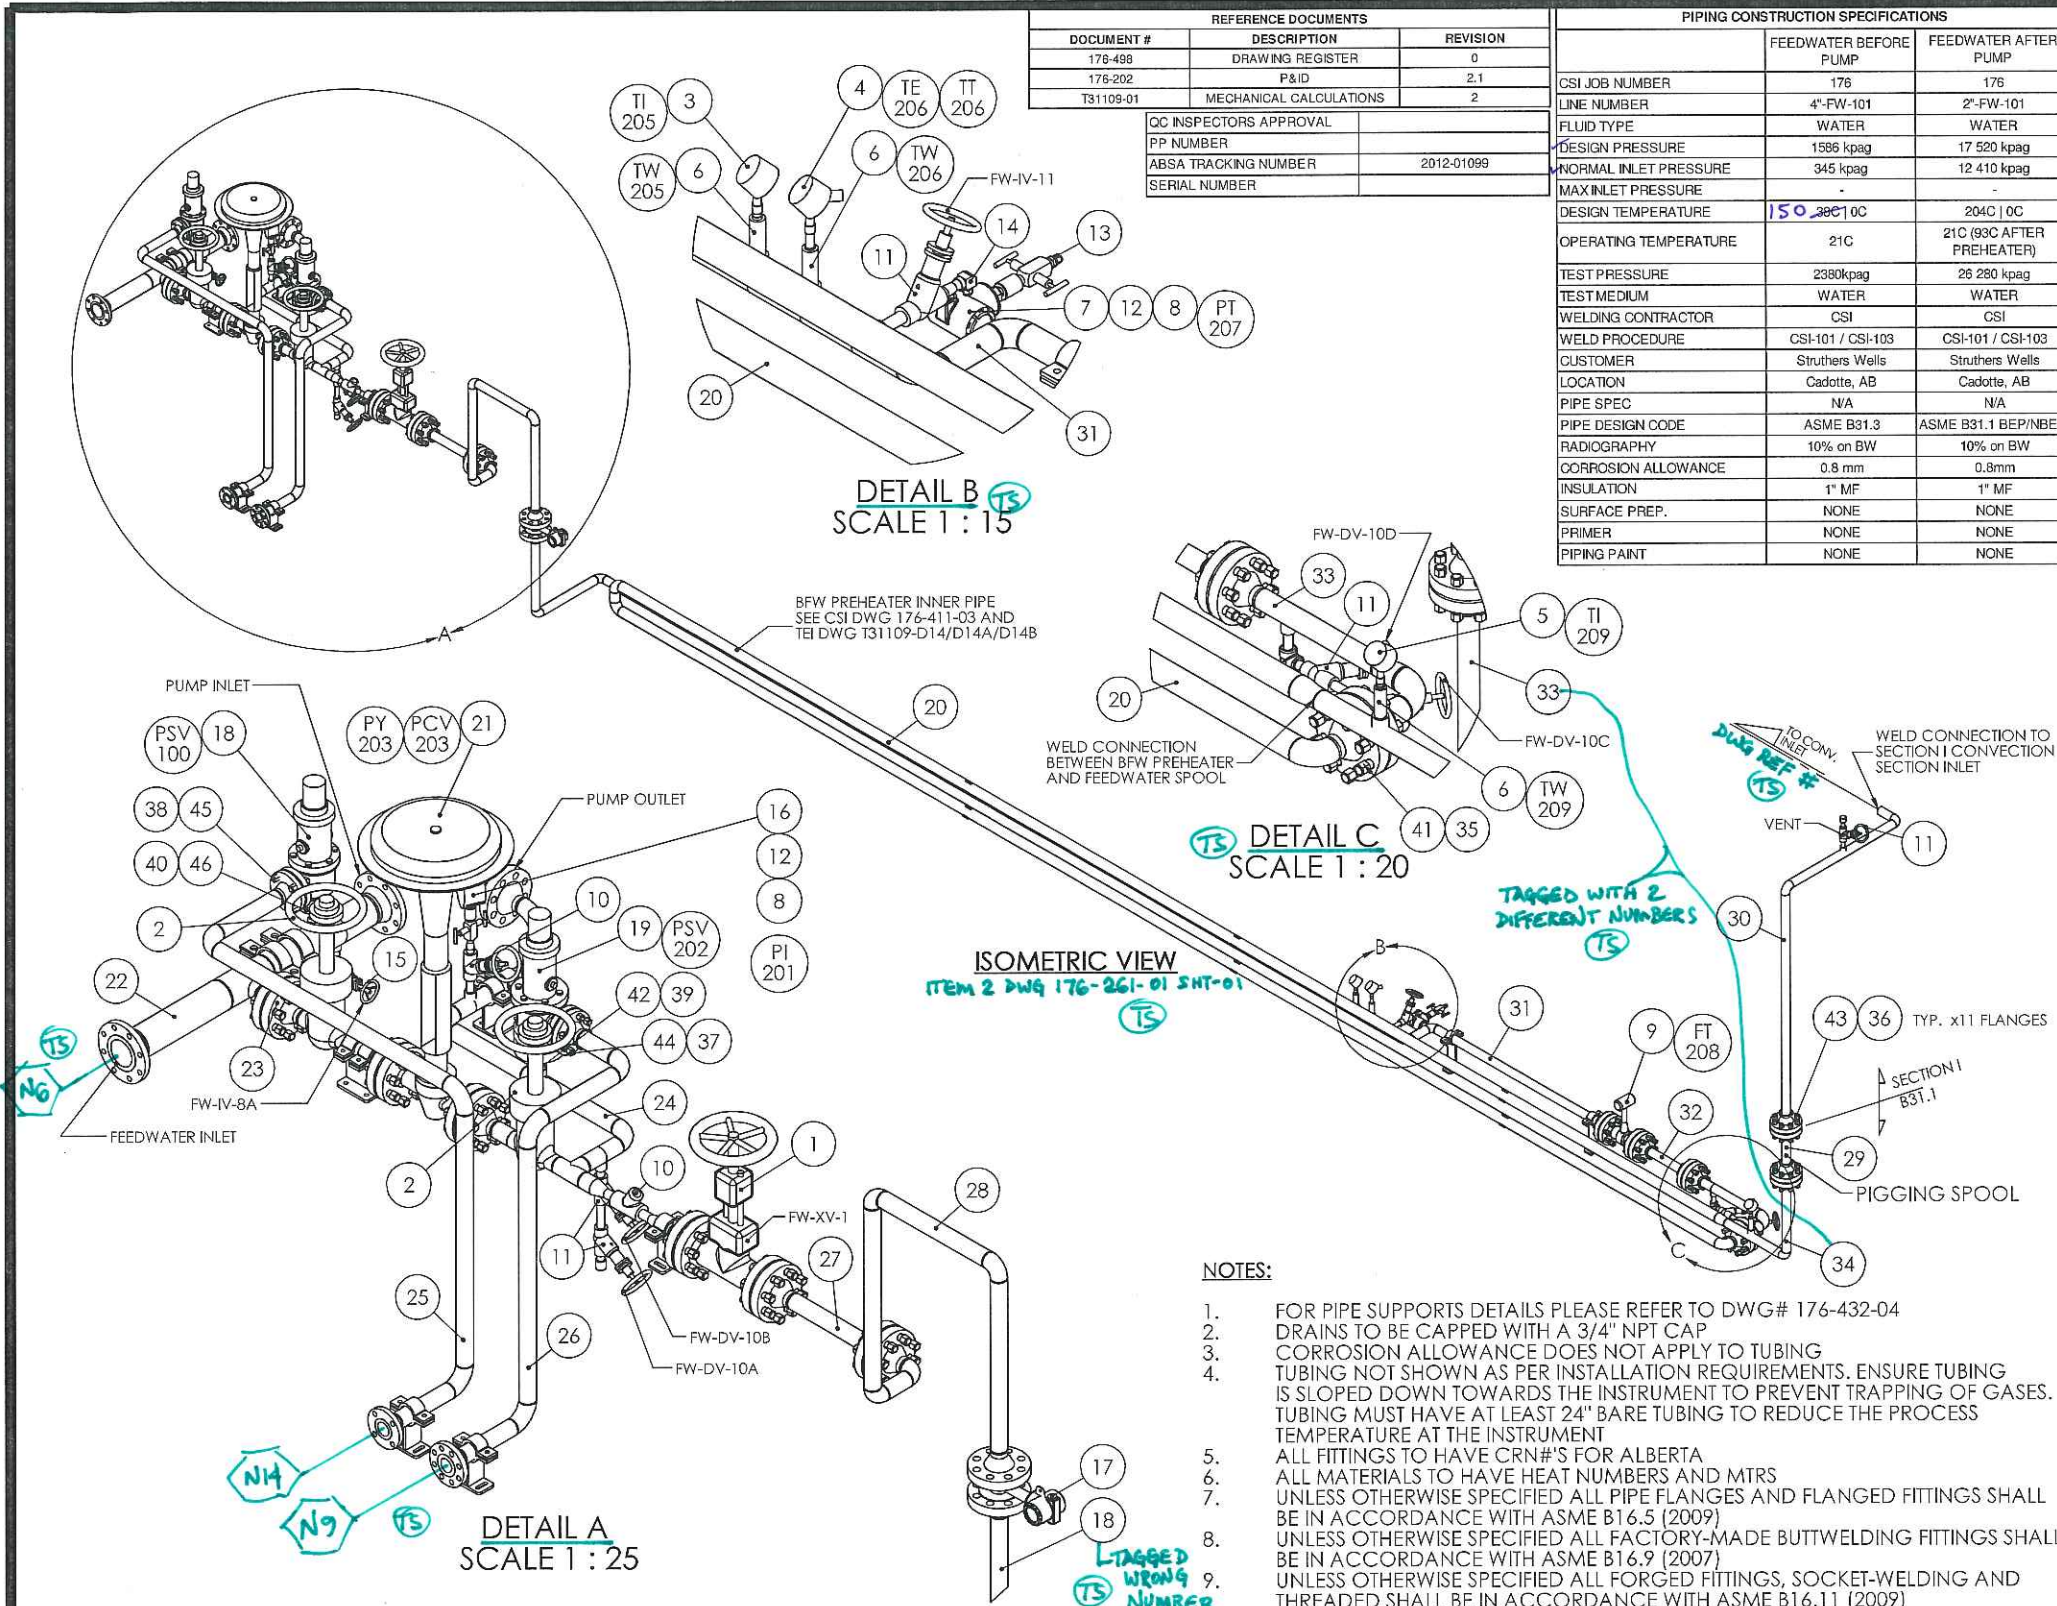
REFERENCE DOCUMENTS

| DOCUMENT # | DESCRIPTION | REVISION |
|---|---|---|
| 176-498 | DRAWING REGISTER | 0 |
| 176-202 | P&ID | 2.1 |
| T31109-01 | MECHANICAL CALCULATIONS | 2 |

| QC INSPECTORS APPROVAL | |
|---|---|
| PP NUMBER | |
| ABSA TRACKING NUMBER | 2012-01099 |
| SERIAL NUMBER | |

PIPING CONSTRUCTION SPECIFICATIONS

| | FEEDWATER BEFORE PUMP | FEEDWATER AFTER PUMP |
|---|---|---|
| CSI JOB NUMBER | 176 | 176 |
| LINE NUMBER | 4"-FW-101 | 2"-FW-101 |
| FLUID TYPE | WATER | WATER |
| DESIGN PRESSURE | 1586 kpag | 17 520 kpag |
| NORMAL INLET PRESSURE | 345 kpag | 12 410 kpag |
| MAX INLET PRESSURE | - | - |
| DESIGN TEMPERATURE | 150 38C \| 0C | 204C \| 0C |
| OPERATING TEMPERATURE | 21C | 21C (93C AFTER PREHEATER) |
| TEST PRESSURE | 2380kpag | 26 280 kpag |
| TEST MEDIUM | WATER | WATER |
| WELDING CONTRACTOR | CSI | CSI |
| WELD PROCEDURE | CSI-101 / CSI-103 | CSI-101 / CSI-103 |
| CUSTOMER | Struthers Wells | Struthers Wells |
| LOCATION | Cadotte, AB | Cadotte, AB |
| PIPE SPEC | N/A | N/A |
| PIPE DESIGN CODE | ASME B31.3 | ASME B31.1 BEP/NBE |
| RADIOGRAPHY | 10% on BW | 10% on BW |
| CORROSION ALLOWANCE | 0.8 mm | 0.8mm |
| INSULATION | 1" MF | 1" MF |
| SURFACE PREP. | NONE | NONE |
| PRIMER | NONE | NONE |
| PIPING PAINT | NONE | NONE |

TI 205 3 4 TE 206 TT 206 TW 205 6 6 TW 206 FW-IV-11 14 13 11 7 12 8 PT 207 20 31

DETAIL B TS
SCALE 1 : 15

A

BFW PREHEATER INNER PIPE SEE CSI DWG 176-411-03 AND TEI DWG T31109-D14/D14A/D14B

20

FW-DV-10D 33 11 5 TI 209 20 33 FW-DV-10C WELD CONNECTION BETWEEN BFW PREHEATER AND FEEDWATER SPOOL 6 TW 209 41 35

TS DETAIL C
SCALE 1 : 20

DWG REF # TS TO CONV. INLET WELD CONNECTION TO SECTION I CONVECTION SECTION INLET VENT 11

TAGGED WITH 2 DIFFERENT NUMBERS TS

30

PUMP INLET PSV 100 18 PY 203 PCV 203 21 38 45 PUMP OUTLET 16 12 40 46 8 10 2 19 PSV 202 PI 201 15 22 42 39 44 37 TS N6 23 FW-IV-8A FEEDWATER INLET 24 2 1 10 28 11 FW-XV-1 27 25 26 FW-DV-10B FW-DV-10A N14 N9 TS 17 18

ISOMETRIC VIEW
ITEM 2 DWG 176-261-01 SHT-01
TS

B 31 9 FT 208 43 36 TYP. x11 FLANGES SECTION I B31.1 32 29 PIGGING SPOOL C 34

DETAIL A
SCALE 1 : 25

TAGGED WRONG NUMBER TS

NOTES:
1. FOR PIPE SUPPORTS DETAILS PLEASE REFER TO DWG# 176-432-04
2. DRAINS TO BE CAPPED WITH A 3/4" NPT CAP
3. CORROSION ALLOWANCE DOES NOT APPLY TO TUBING
4. TUBING NOT SHOWN AS PER INSTALLATION REQUIREMENTS. ENSURE TUBING IS SLOPED DOWN TOWARDS THE INSTRUMENT TO PREVENT TRAPPING OF GASES. TUBING MUST HAVE AT LEAST 24" BARE TUBING TO REDUCE THE PROCESS TEMPERATURE AT THE INSTRUMENT
5. ALL FITTINGS TO HAVE CRN#'S FOR ALBERTA
6. ALL MATERIALS TO HAVE HEAT NUMBERS AND MTRS
7. UNLESS OTHERWISE SPECIFIED ALL PIPE FLANGES AND FLANGED FITTINGS SHALL BE IN ACCORDANCE WITH ASME B16.5 (2009)
8. UNLESS OTHERWISE SPECIFIED ALL FACTORY-MADE BUTTWELDING FITTINGS SHALL BE IN ACCORDANCE WITH ASME B16.9 (2007)
9. UNLESS OTHERWISE SPECIFIED ALL FORGED FITTINGS, SOCKET-WELDING AND THREADED SHALL BE IN ACCORDANCE WITH ASME B16.11 (2009)